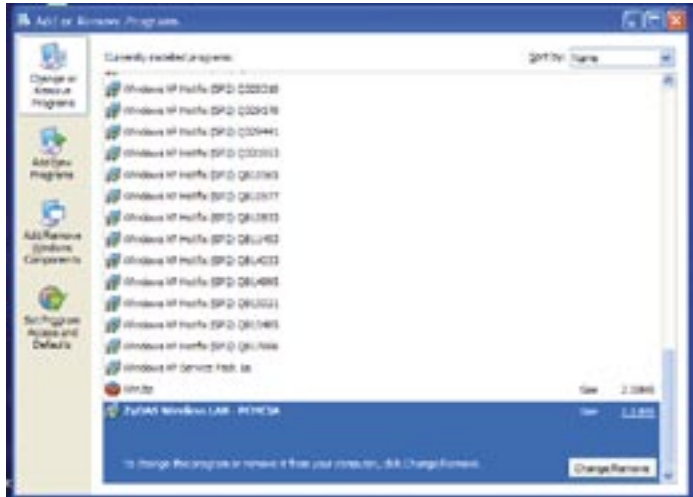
Add or Remove Programs

Change or Remove Programs

Add New Programs

Add/Remove Windows Components

Set Program Access and Defaults

Currently installed programs:

Sort by: Name

Windows XP Hotfix (SP2) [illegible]

Windows XP Hotfix (SP2) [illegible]

Windows XP Hotfix (SP2) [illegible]

Windows XP Hotfix (SP2) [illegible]

Windows XP Hotfix (SP2) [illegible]

Windows XP Hotfix (SP2) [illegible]

Windows XP Hotfix (SP2) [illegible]

Windows XP Hotfix (SP2) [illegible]

Windows XP Hotfix (SP2) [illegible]

Windows XP Hotfix (SP2) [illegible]

Windows XP Hotfix (SP2) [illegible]

Windows XP Hotfix (SP2) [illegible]

Windows XP Hotfix (SP2) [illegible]

Windows XP Service Pack 2a

WinZip Size 2.10MB

ZyDAS Wireless LAN - PCMCIA Size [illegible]

To change this program or remove it from your computer, click Change/Remove.

Change/Remove